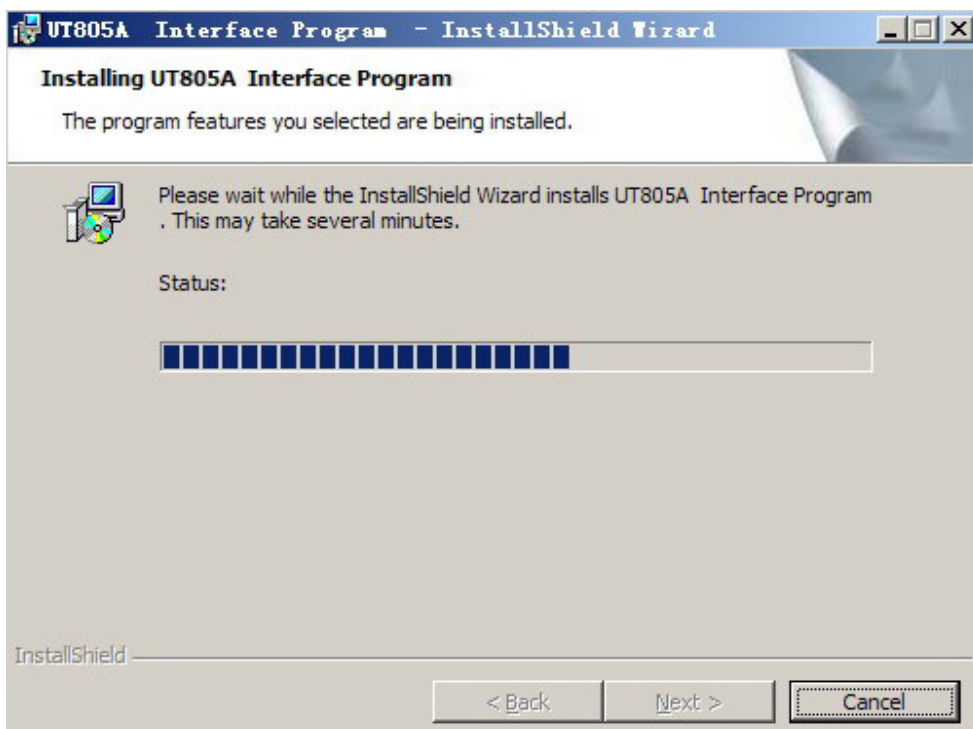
UT805A Interface Program - InstallShield Wizard

Installing UT805A Interface Program

The program features you selected are being installed.

Please wait while the InstallShield Wizard installs UT805A Interface Program . This may take several minutes.

Status:

InstallShield

< Back
Next >
Cancel